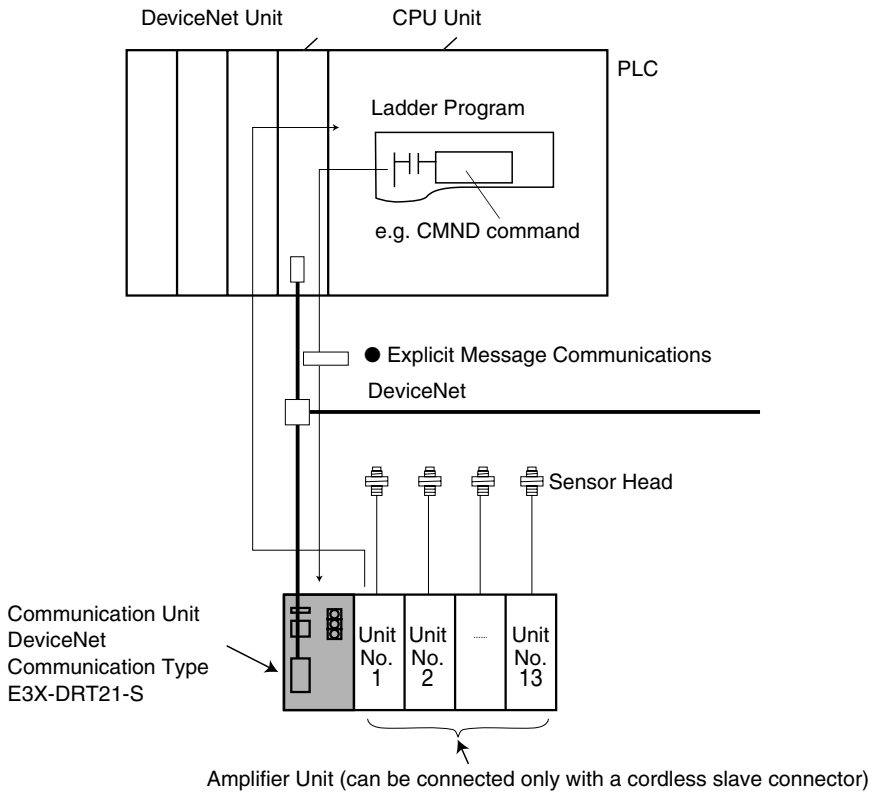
DeviceNet Unit

CPU Unit

PLC

Ladder Program

e.g. CMND command

● Explicit Message Communications

DeviceNet

Sensor Head

Communication Unit
DeviceNet
Communication Type
E3X-DRT21-S

Unit No. 1

Unit No. 2

......

Unit No. 13

Amplifier Unit (can be connected only with a cordless slave connector)